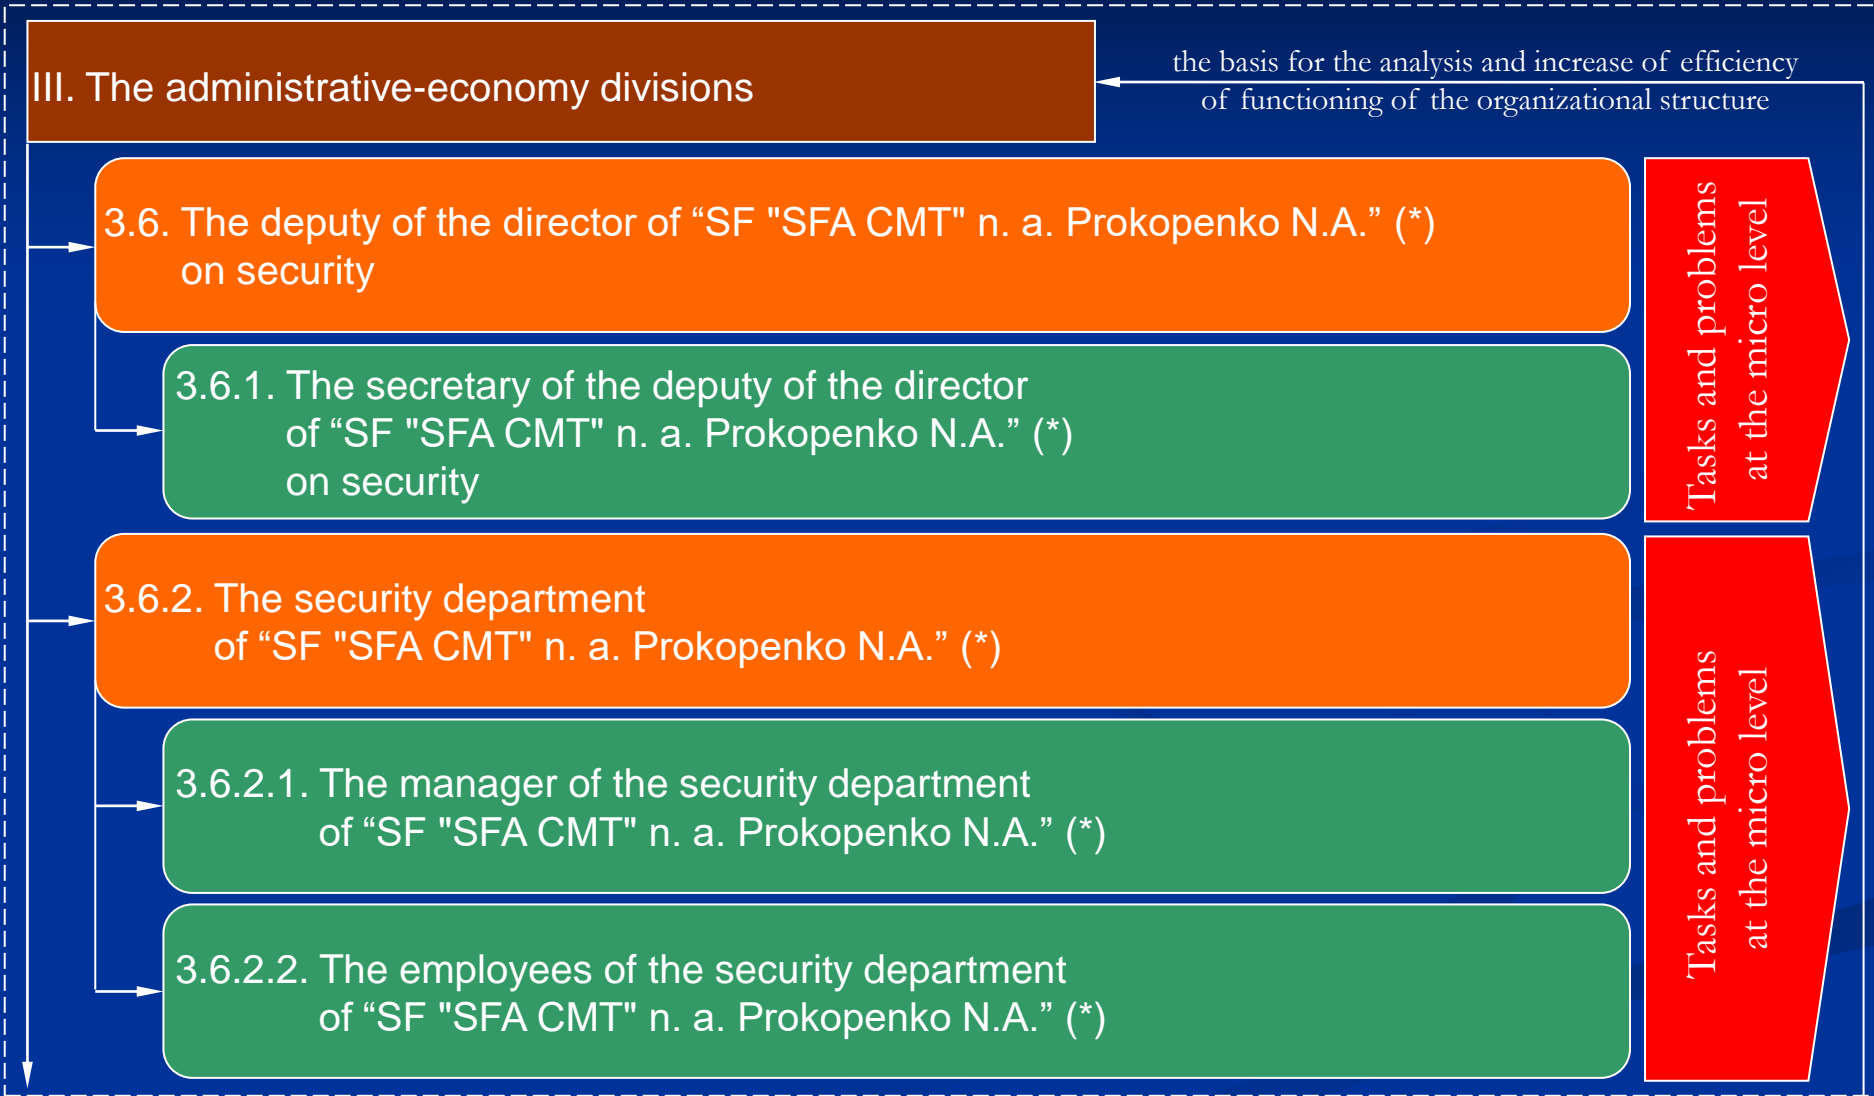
III. The administrative-economy divisions

the basis for the analysis and increase of efficiency of functioning of the organizational structure

3.6. The deputy of the director of “SF "SFA CMT" n. a. Prokopenko N.A.” (*) on security

3.6.1. The secretary of the deputy of the director of “SF "SFA CMT" n. a. Prokopenko N.A.” (*) on security

Tasks and problems at the micro level

3.6.2. The security department of “SF "SFA CMT" n. a. Prokopenko N.A.” (*)

3.6.2.1. The manager of the security department of “SF "SFA CMT" n. a. Prokopenko N.A.” (*)

3.6.2.2. The employees of the security department of “SF "SFA CMT" n. a. Prokopenko N.A.” (*)

Tasks and problems at the micro level